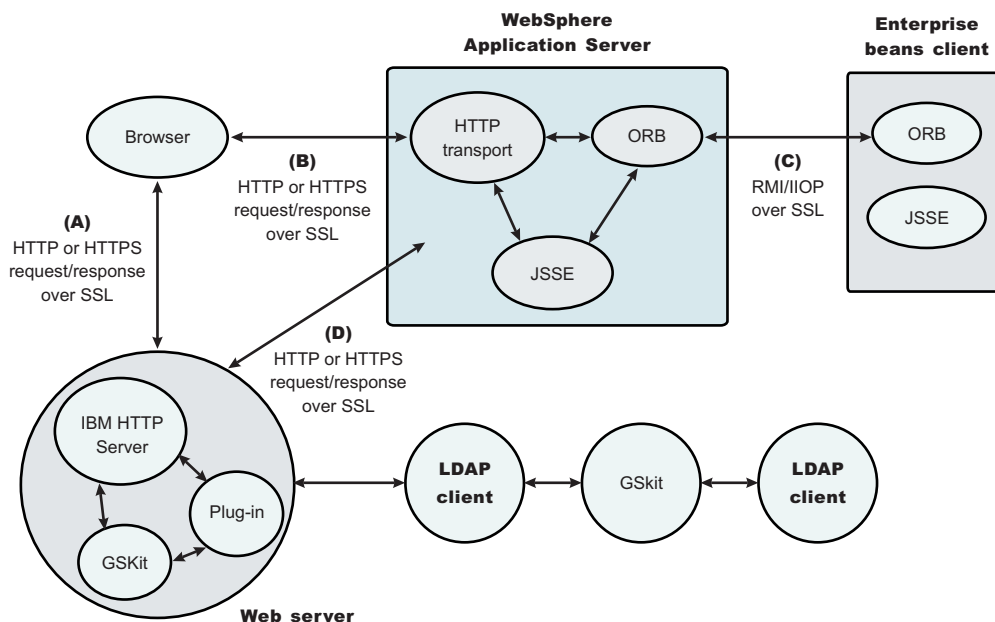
WebSphere Application Server

Enterprise beans client

Browser

HTTP transport

ORB

ORB

JSSE

(B)
HTTP or HTTPS request/response over SSL

(C)
RMI/IIOP over SSL

(A)
HTTP or HTTPS request/response over SSL

JSSE

(D)
HTTP or HTTPS request/response over SSL

IBM HTTP Server

Plug-in

GSKit

LDAP client

GSkit

LDAP client

Web server